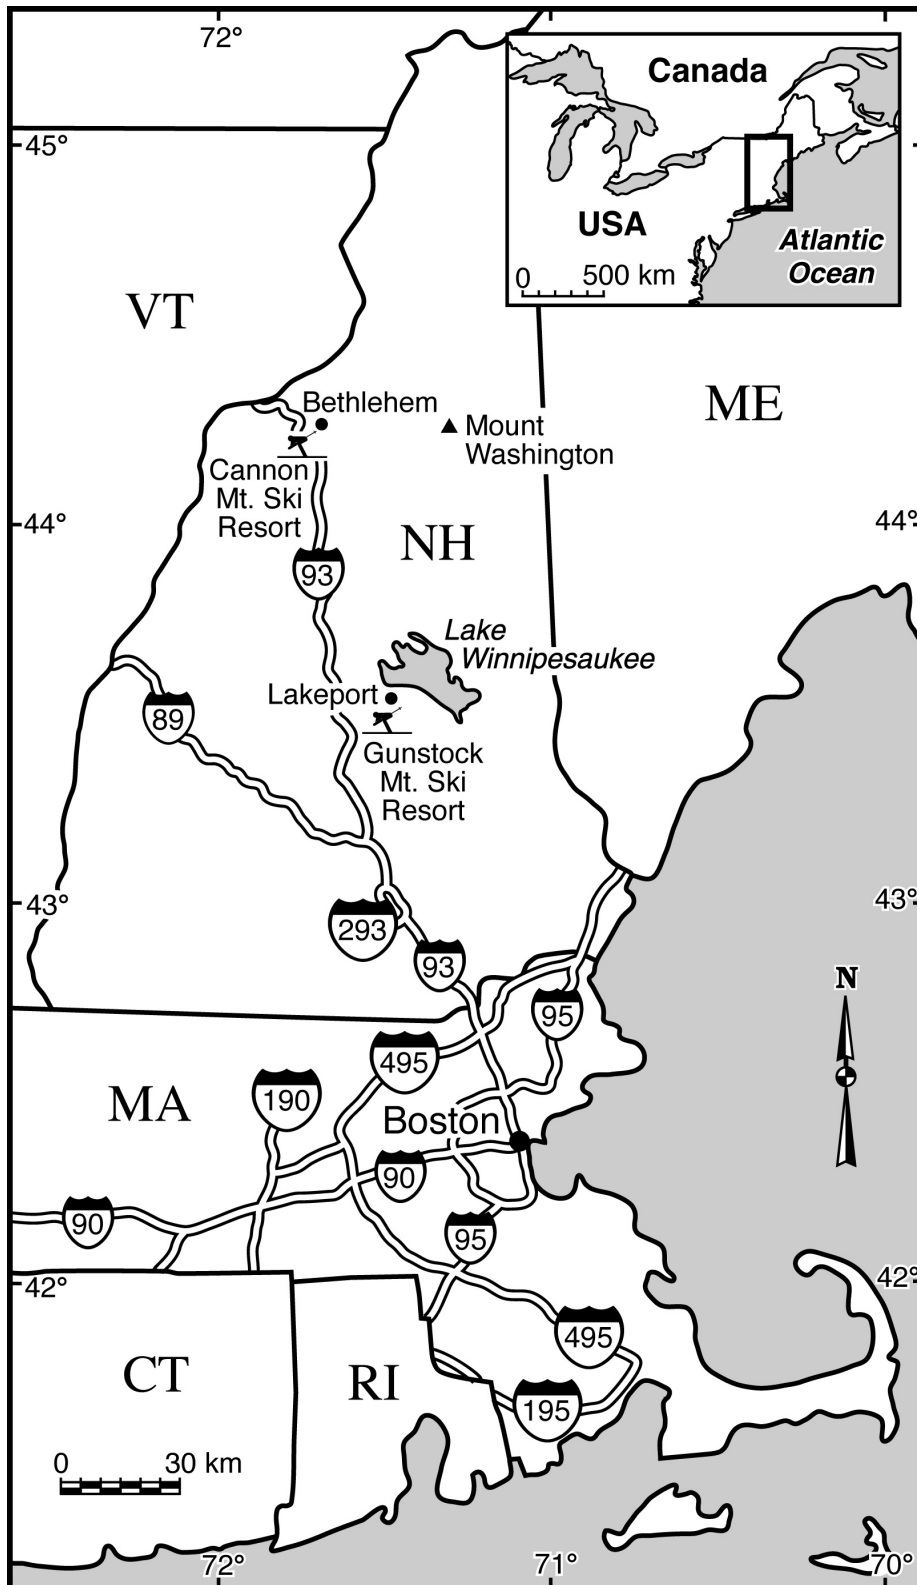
72°

Canada

USA

Atlantic Ocean

0 500 km

45°

VT

ME

Bethlehem

Mount Washington

Cannon Mt. Ski Resort

44°

NH

44°

93

Lake Winnipesaukee

Lakeport

89

Gunstock Mt. Ski Resort

43°

43°

293

93

N

95

495

MA

190

Boston

90

90

95

42°

42°

495

CT

RI

195

0 30 km

72°

71°

70°